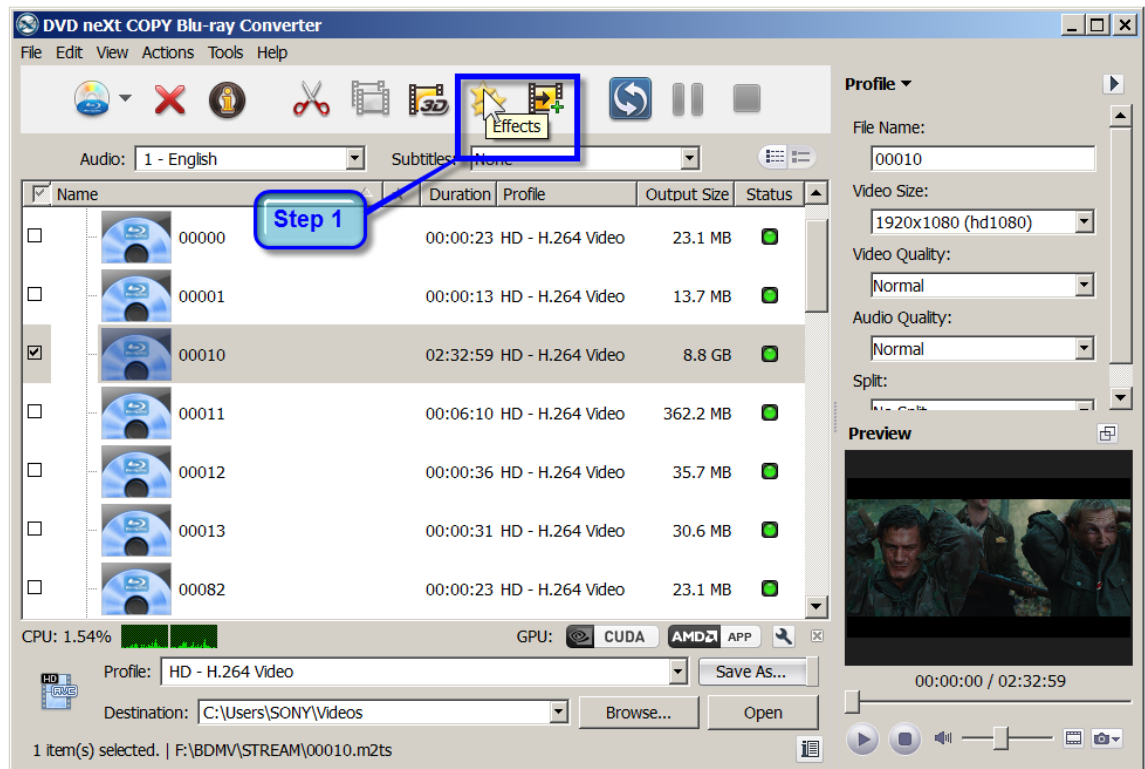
DVD neXt COPY Blu-ray Converter

File Edit View Actions Tools Help

Effects

Audio: 1 - English

Subtitles: None

Step 1

| Name | Duration | Profile | Output Size | Status |
|---|---|---|---|---|
| 00000 | 00:00:23 | HD - H.264 Video | 23.1 MB | |
| 00001 | 00:00:13 | HD - H.264 Video | 13.7 MB | |
| 00010 | 02:32:59 | HD - H.264 Video | 8.8 GB | |
| 00011 | 00:06:10 | HD - H.264 Video | 362.2 MB | |
| 00012 | 00:00:36 | HD - H.264 Video | 35.7 MB | |
| 00013 | 00:00:31 | HD - H.264 Video | 30.6 MB | |
| 00082 | 00:00:23 | HD - H.264 Video | 23.1 MB | |

CPU: 1.54%

GPU: CUDA AMD APP

Profile: HD - H.264 Video

Save As...

Destination: C:\Users\SONY\Videos

Browse...

Open

1 item(s) selected. | F:\BDMV\STREAM\00010.m2ts

Profile

File Name:
00010

Video Size:
1920x1080 (hd1080)

Video Quality:
Normal

Audio Quality:
Normal

Split:
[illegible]

Preview

00:00:00 / 02:32:59